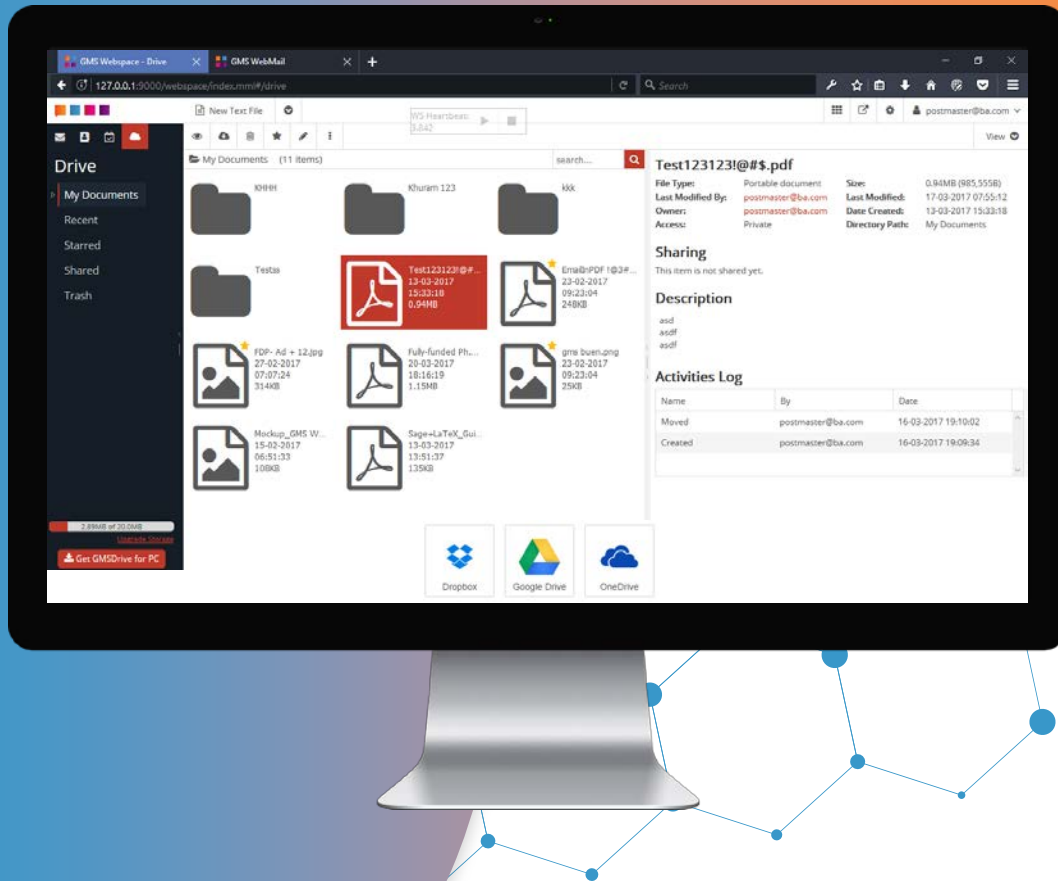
GMS Webspace - Drive
GMS WebMail
127.0.0.1:9000/webspace/index.mml#/drive
Search
New Text File
WS Heartbeat: 3,842
postmaster@ba.com
View
Drive
My Documents
Recent
Starred
Shared
Trash
My Documents (11 items)
search...
KHHH
Khuram 123
kkk
Testas
Test123123!@#... 13-03-2017 15:33:18 0.94MB
Email\nPDF !@3#... 23-02-2017 09:23:04 248KB
FDP- Ad + 12.jpg 27-02-2017 07:07:24 314KB
Fully-funded Ph... 20-03-2017 18:16:19 1.15MB
gms buen.png 23-02-2017 09:23:04 25KB
Mockup_GMS W... 15-02-2017 06:51:33 108KB
Sage+LaTeX_Gui... 13-03-2017 13:51:37 135KB
2.89MB of 20.0MB
Upgrade Storage
Get GMSDrive for PC
Test123123!@#$.pdf
File Type: Portable document
Size: 0.94MB (985,555B)
Last Modified By: postmaster@ba.com
Last Modified: 17-03-2017 07:55:12
Owner: postmaster@ba.com
Date Created: 13-03-2017 15:33:18
Access: Private
Directory Path: My Documents
Sharing
This item is not shared yet.
Description
asd
asdf
asdf
Activities Log

| Name | By | Date |
|---|---|---|
| Moved | postmaster@ba.com | 16-03-2017 19:10:02 |
| Created | postmaster@ba.com | 16-03-2017 19:09:34 |

Dropbox
Google Drive
OneDrive